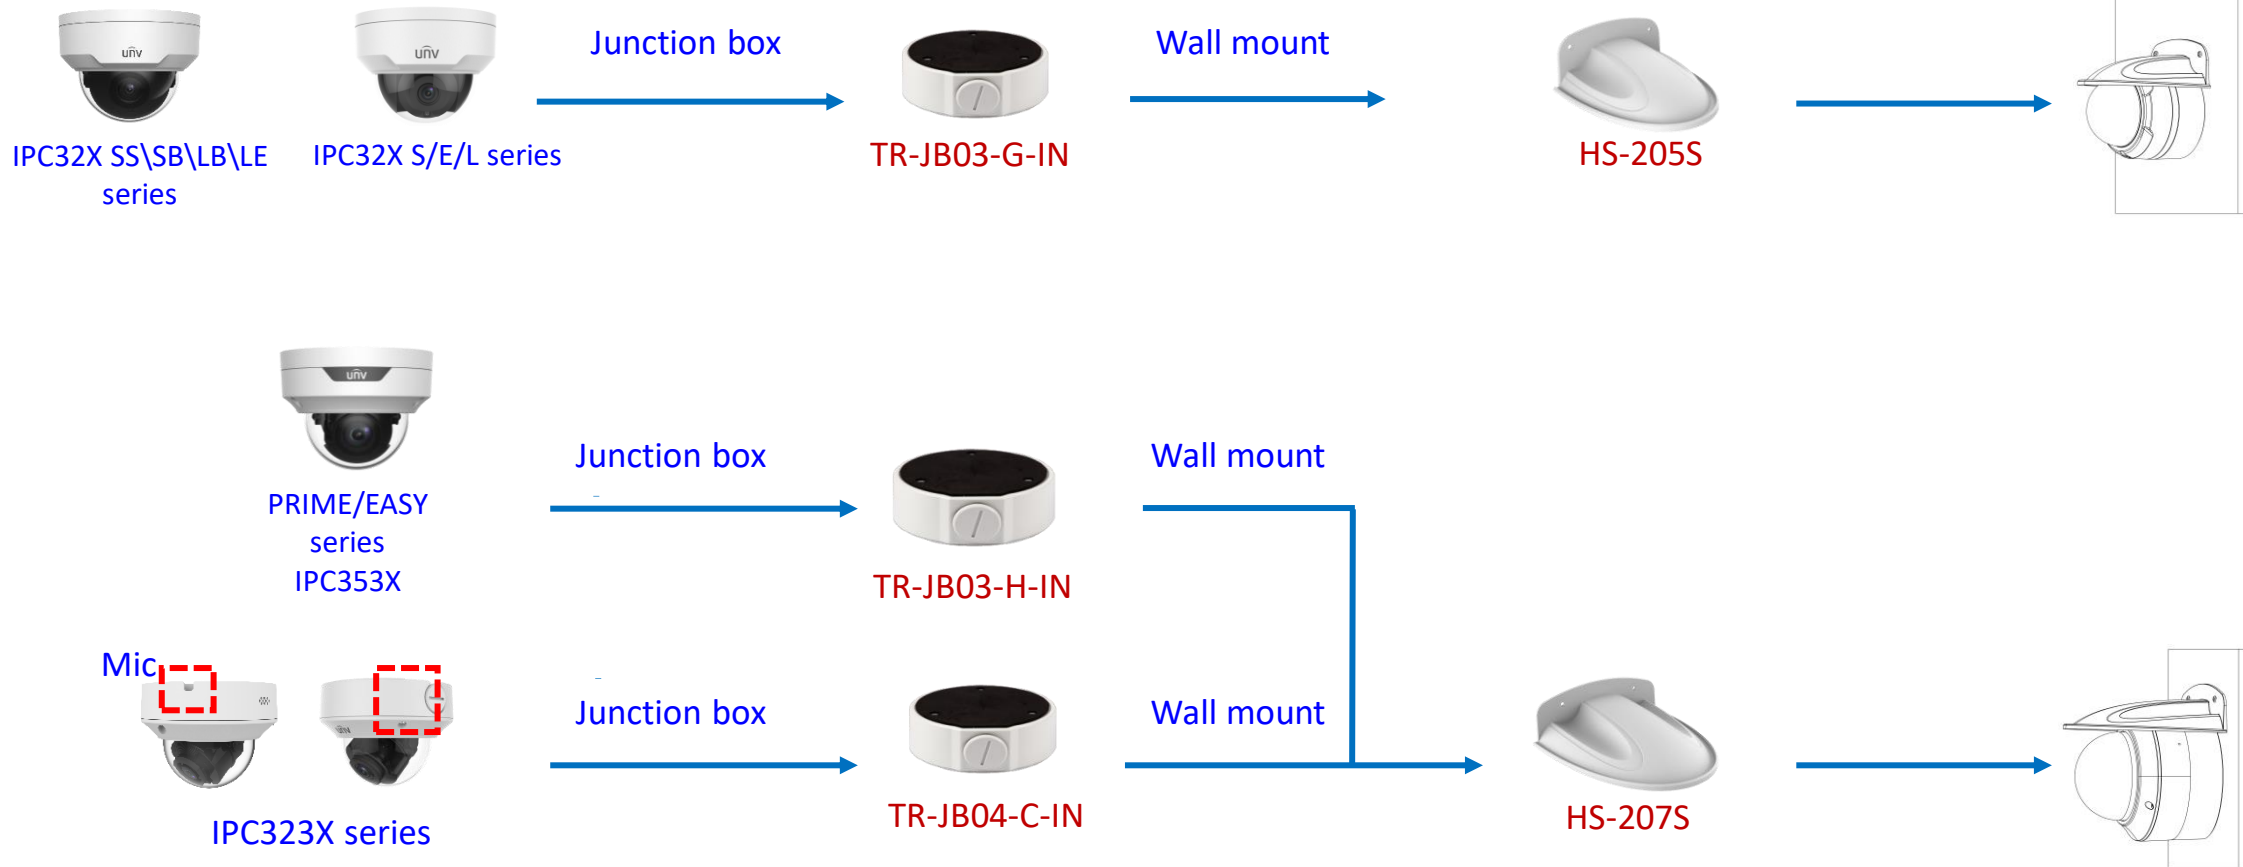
unv

unv

IPC32X SS\SB\LB\LE series

IPC32X S/E/L series

Junction box

TR-JB03-G-IN

Wall mount

HS-205S

unv

PRIME/EASY series IPC353X

Junction box

TR-JB03-H-IN

Wall mount

Mic

IPC323X series

Junction box

TR-JB04-C-IN

Wall mount

HS-207S